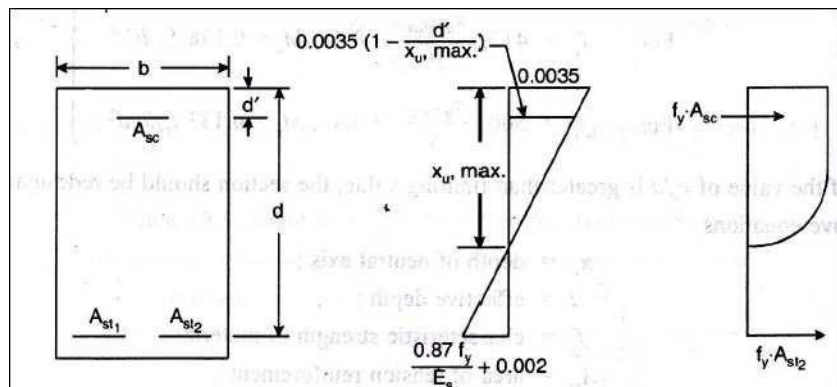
b

d'

$A_{sc}$

d

$A_{st_1}$ $A_{st_2}$

$0.0035\,(1 - \frac{d'}{x_{u,\,max.}})$

0.0035

$x_{u,\,max.}$

$\frac{0.87\,f_y}{E_s} + 0.002$

$f_y \cdot A_{sc}$

$f_y \cdot A_{st_2}$

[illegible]

If the value of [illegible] is greater than limiting value, the section should be redesigned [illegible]

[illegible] equations

$x_u$ = depth of neutral axis

d = effective depth

$f_{ck}$ = characteristic strength of concrete

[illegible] = area of tension reinforcement